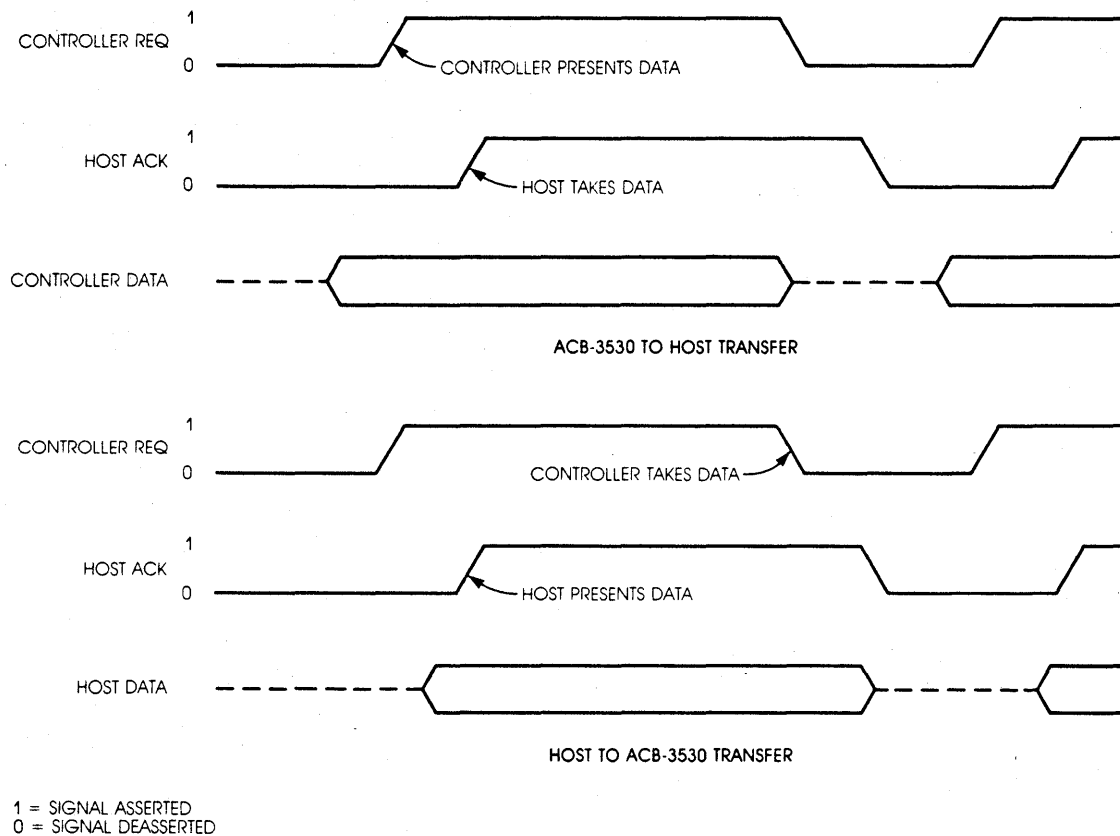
1
CONTROLLER REQ
0
CONTROLLER PRESENTS DATA

1
HOST ACK
0
HOST TAKES DATA

CONTROLLER DATA

ACB-3530 TO HOST TRANSFER

1
CONTROLLER REQ
0
CONTROLLER TAKES DATA

1
HOST ACK
0
HOST PRESENTS DATA

HOST DATA

HOST TO ACB-3530 TRANSFER

1 = SIGNAL ASSERTED
0 = SIGNAL DEASSERTED